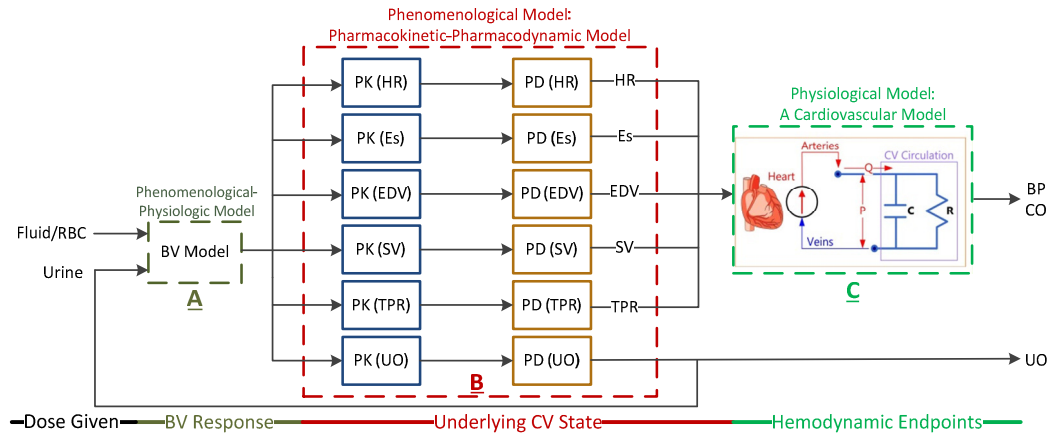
Phenomenological Model:
Pharmacokinetic-Pharmacodynamic Model

Physiological Model:
A Cardiovascular Model

Phenomenological-Physiologic Model

Fluid/RBC

Urine

BV Model

A

PK (HR)
PD (HR)
HR

PK (Es)
PD (Es)
Es

PK (EDV)
PD (EDV)
EDV

PK (SV)
PD (SV)
SV

PK (TPR)
PD (TPR)
TPR

PK (UO)
PD (UO)

B

Heart
Arteries
CV Circulation
Q
P
C
R
Veins

C

BP
CO

UO

Dose Given BV Response Underlying CV State Hemodynamic Endpoints